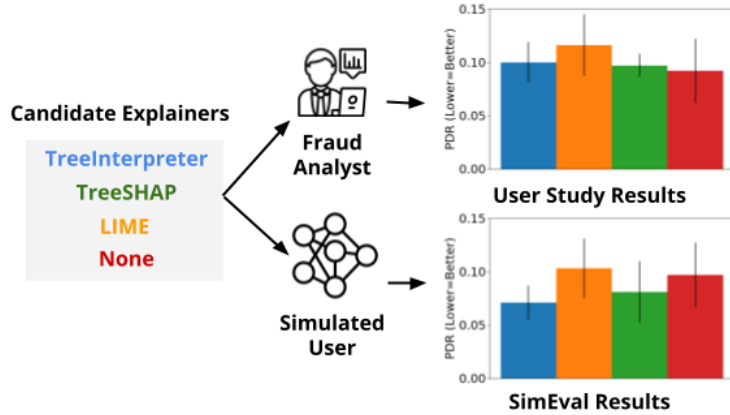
Candidate Explainers

TreeInterpreter
TreeSHAP
LIME
None

Fraud Analyst

Simulated User

0.15
0.10
0.05
0.00
PDR (Lower=Better)

User Study Results

0.15
0.10
0.05
0.00
PDR (Lower=Better)

SimEval Results